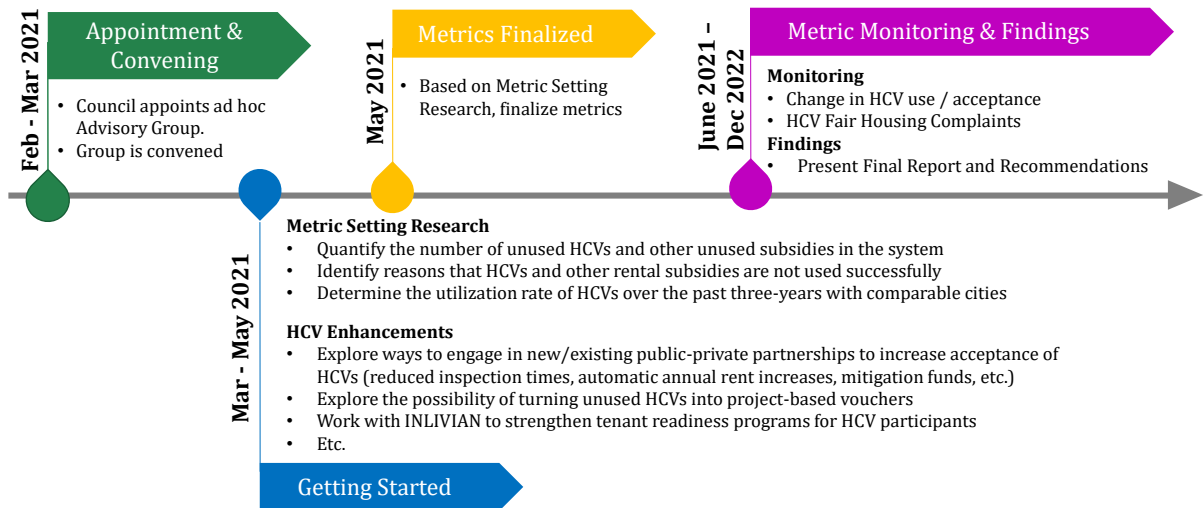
Feb - Mar 2021

Appointment & Convening

• Council appoints ad hoc Advisory Group.
• Group is convened

May 2021

Metrics Finalized

• Based on Metric Setting Research, finalize metrics

June 2021 – Dec 2022

Metric Monitoring & Findings

Monitoring
• Change in HCV use / acceptance
• HCV Fair Housing Complaints
Findings
• Present Final Report and Recommendations

Mar - May 2021

Metric Setting Research
• Quantify the number of unused HCVs and other unused subsidies in the system
• Identify reasons that HCVs and other rental subsidies are not used successfully
• Determine the utilization rate of HCVs over the past three-years with comparable cities

HCV Enhancements
• Explore ways to engage in new/existing public-private partnerships to increase acceptance of HCVs (reduced inspection times, automatic annual rent increases, mitigation funds, etc.)
• Explore the possibility of turning unused HCVs into project-based vouchers
• Work with INLIVIAN to strengthen tenant readiness programs for HCV participants
• Etc.

Getting Started